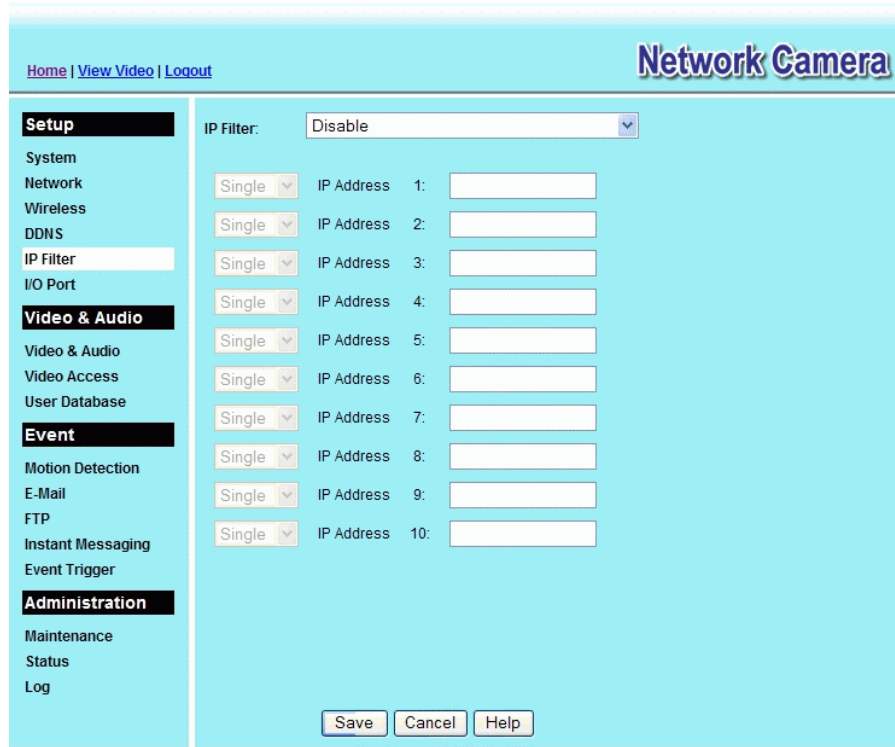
Home | View Video | Logout

Network Camera

Setup
System
Network
Wireless
DDNS
IP Filter
I/O Port

Video & Audio
Video & Audio
Video Access
User Database

Event
Motion Detection
E-Mail
FTP
Instant Messaging
Event Trigger

Administration
Maintenance
Status
Log

IP Filter: Disable

Single IP Address 1:
Single IP Address 2:
Single IP Address 3:
Single IP Address 4:
Single IP Address 5:
Single IP Address 6:
Single IP Address 7:
Single IP Address 8:
Single IP Address 9:
Single IP Address 10:

Save Cancel Help